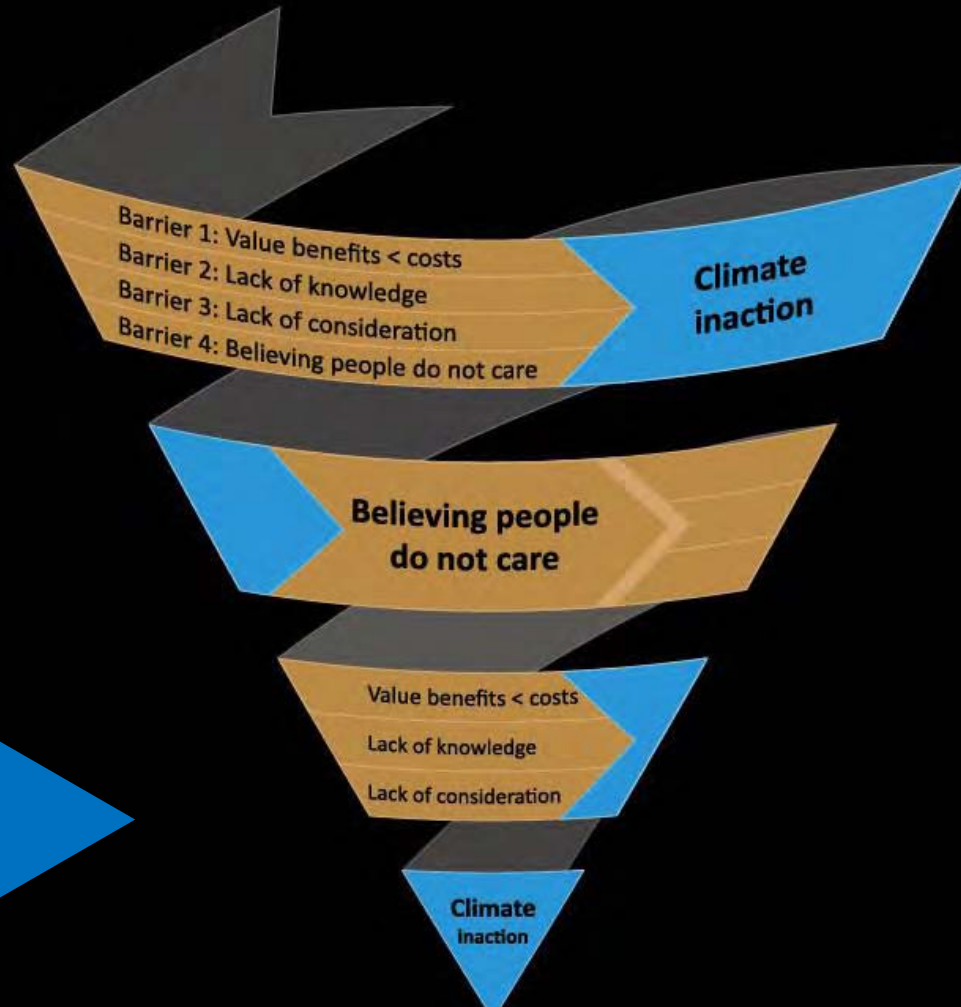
Barrier 1: Value benefits < costs
Barrier 2: Lack of knowledge
Barrier 3: Lack of consideration
Barrier 4: Believing people do not care

Climate inaction

Believing people do not care

Value benefits < costs
Lack of knowledge
Lack of consideration

Climate inaction